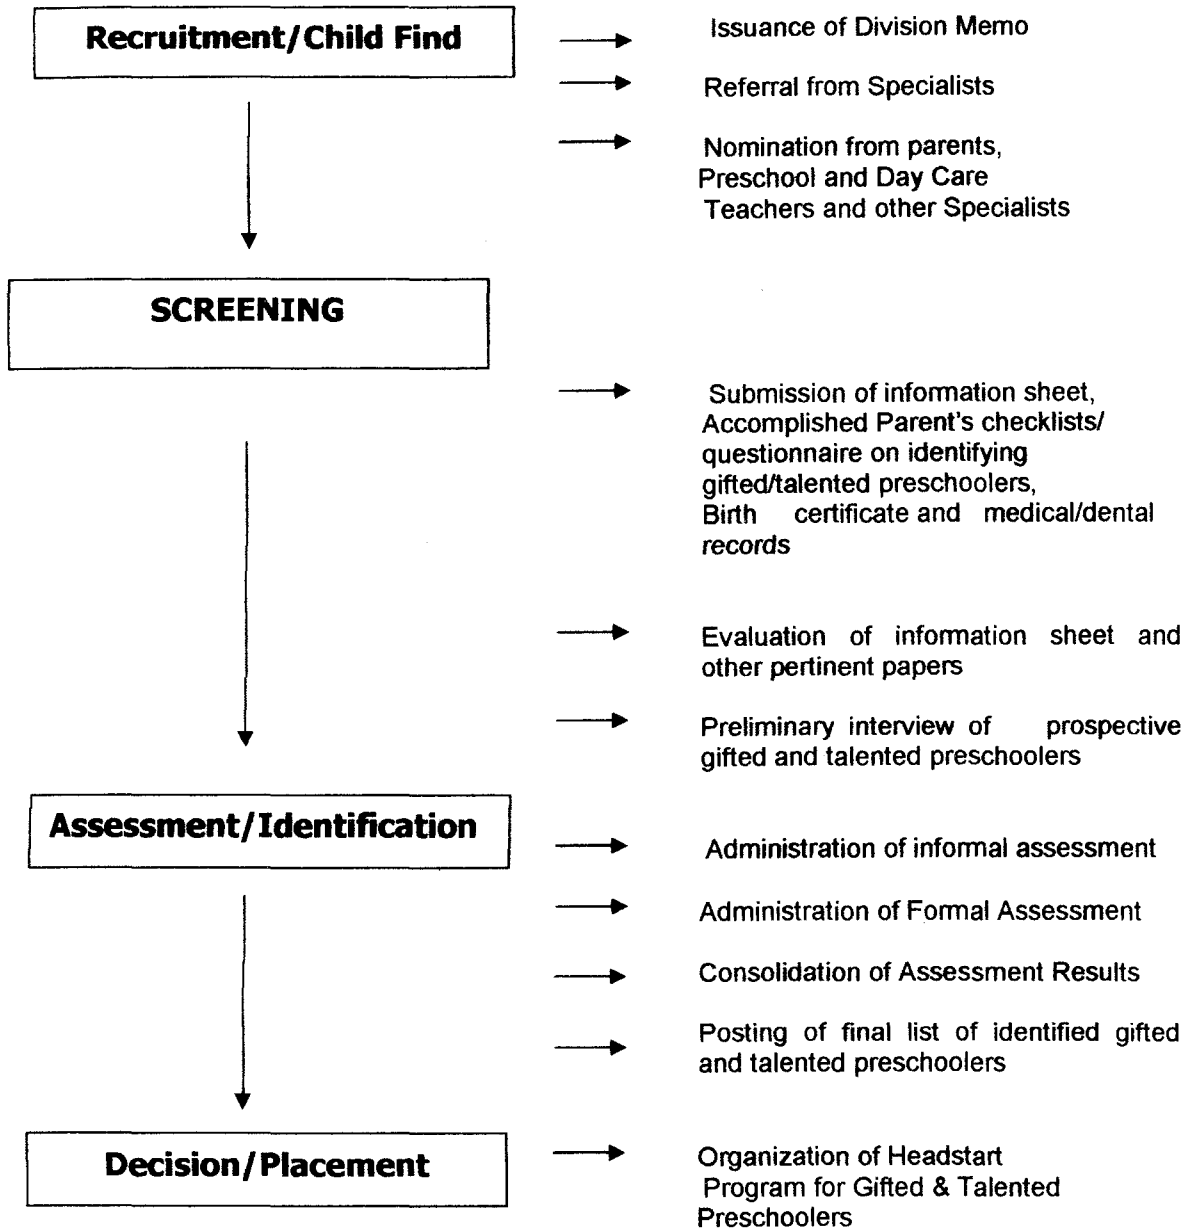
Recruitment/Child Find

Issuance of Division Memo

Referral from Specialists

Nomination from parents, Preschool and Day Care Teachers and other Specialists

SCREENING

Submission of information sheet, Accomplished Parent's checklists/ questionnaire on identifying gifted/talented preschoolers, Birth certificate and medical/dental records

Evaluation of information sheet and other pertinent papers

Preliminary interview of prospective gifted and talented preschoolers

Assessment/Identification

Administration of informal assessment

Administration of Formal Assessment

Consolidation of Assessment Results

Posting of final list of identified gifted and talented preschoolers

Decision/Placement

Organization of Headstart Program for Gifted & Talented Preschoolers